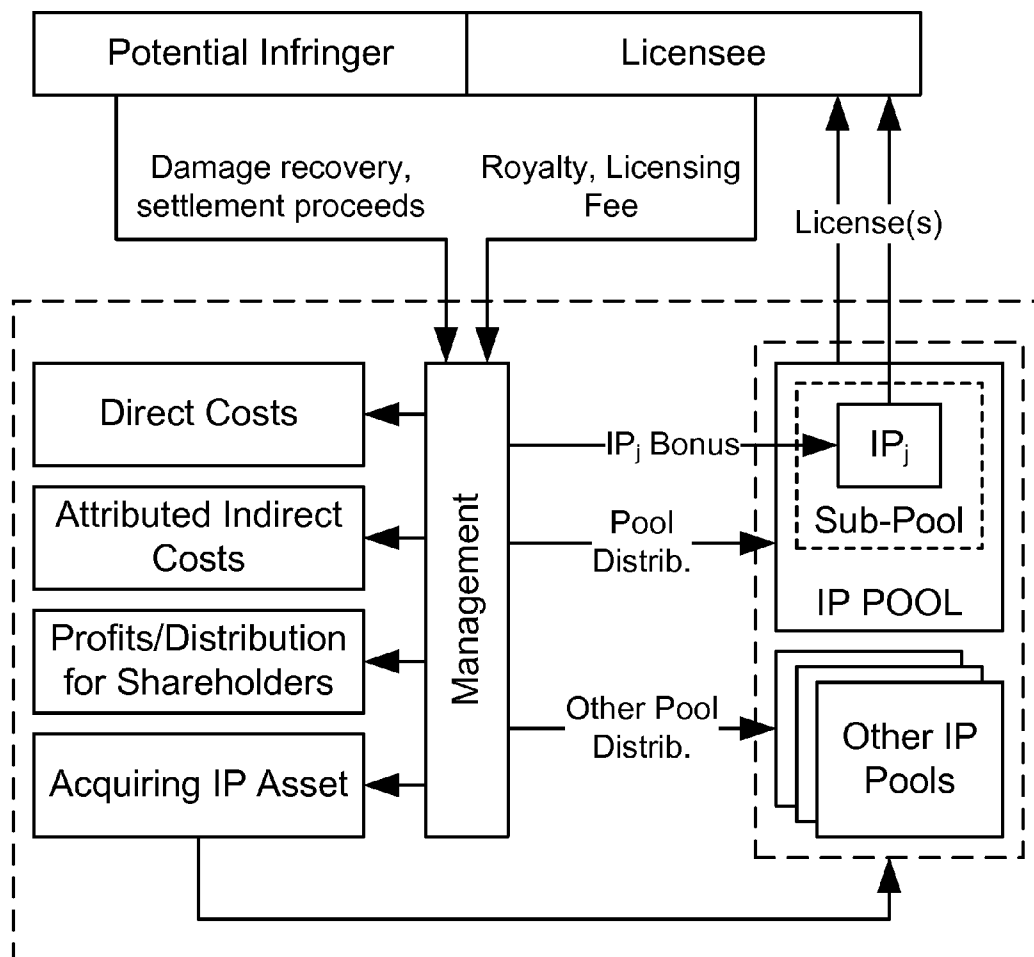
Potential Infringer
Licensee
Damage recovery, settlement proceeds
Royalty, Licensing Fee
License(s)
Direct Costs
Attributed Indirect Costs
Profits/Distribution for Shareholders
Acquiring IP Asset
Management
$IP_j$ Bonus
Pool Distrib.
Other Pool Distrib.
$IP_j$
Sub-Pool
IP POOL
Other IP Pools